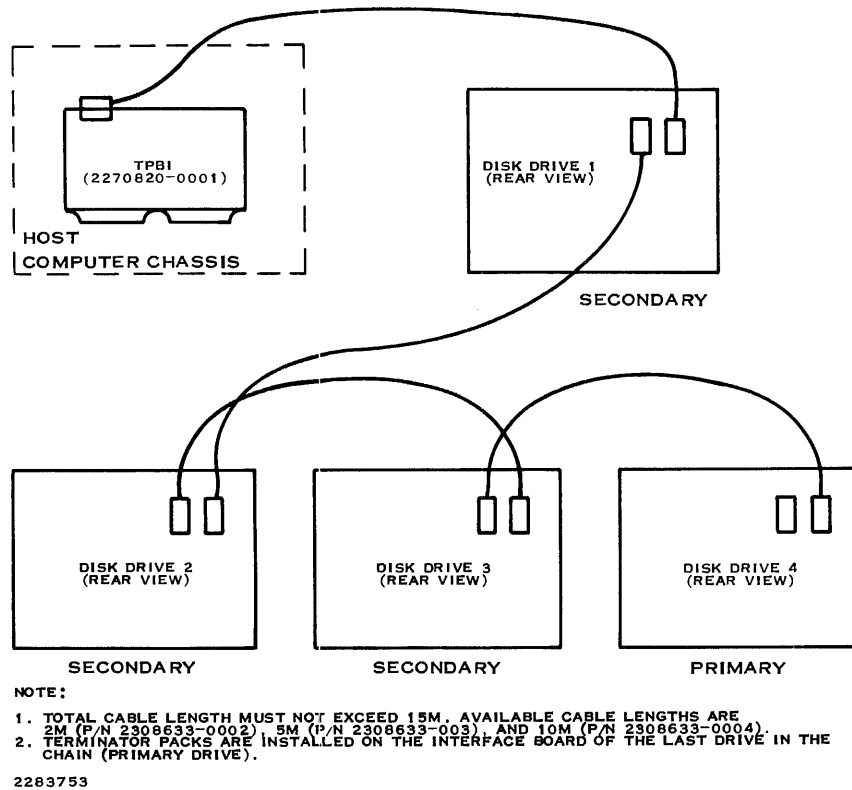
TPBI
(2270820-0001)

HOST
COMPUTER CHASSIS

DISK DRIVE 1
(REAR VIEW)

SECONDARY

DISK DRIVE 2
(REAR VIEW)

DISK DRIVE 3
(REAR VIEW)

DISK DRIVE 4
(REAR VIEW)

SECONDARY

SECONDARY

PRIMARY

NOTE:

1. TOTAL CABLE LENGTH MUST NOT EXCEED 15M. AVAILABLE CABLE LENGTHS ARE 2M (P/N 2308633-0002), 5M (P/N 2308633-003), AND 10M (P/N 2308633-0004).
2. TERMINATOR PACKS ARE INSTALLED ON THE INTERFACE BOARD OF THE LAST DRIVE IN THE CHAIN (PRIMARY DRIVE).

2283753